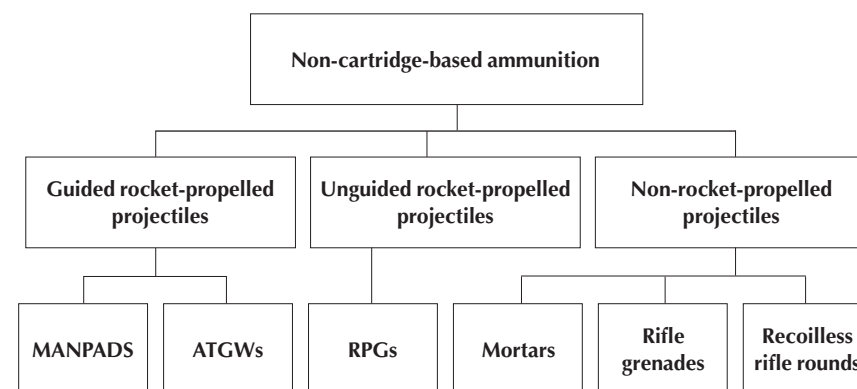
Non-cartridge-based ammunition

Guided rocket-propelled projectiles

Unguided rocket-propelled projectiles

Non-rocket-propelled projectiles

MANPADS

ATGWs

RPGs

Mortars

Rifle grenades

Recoilless rifle rounds